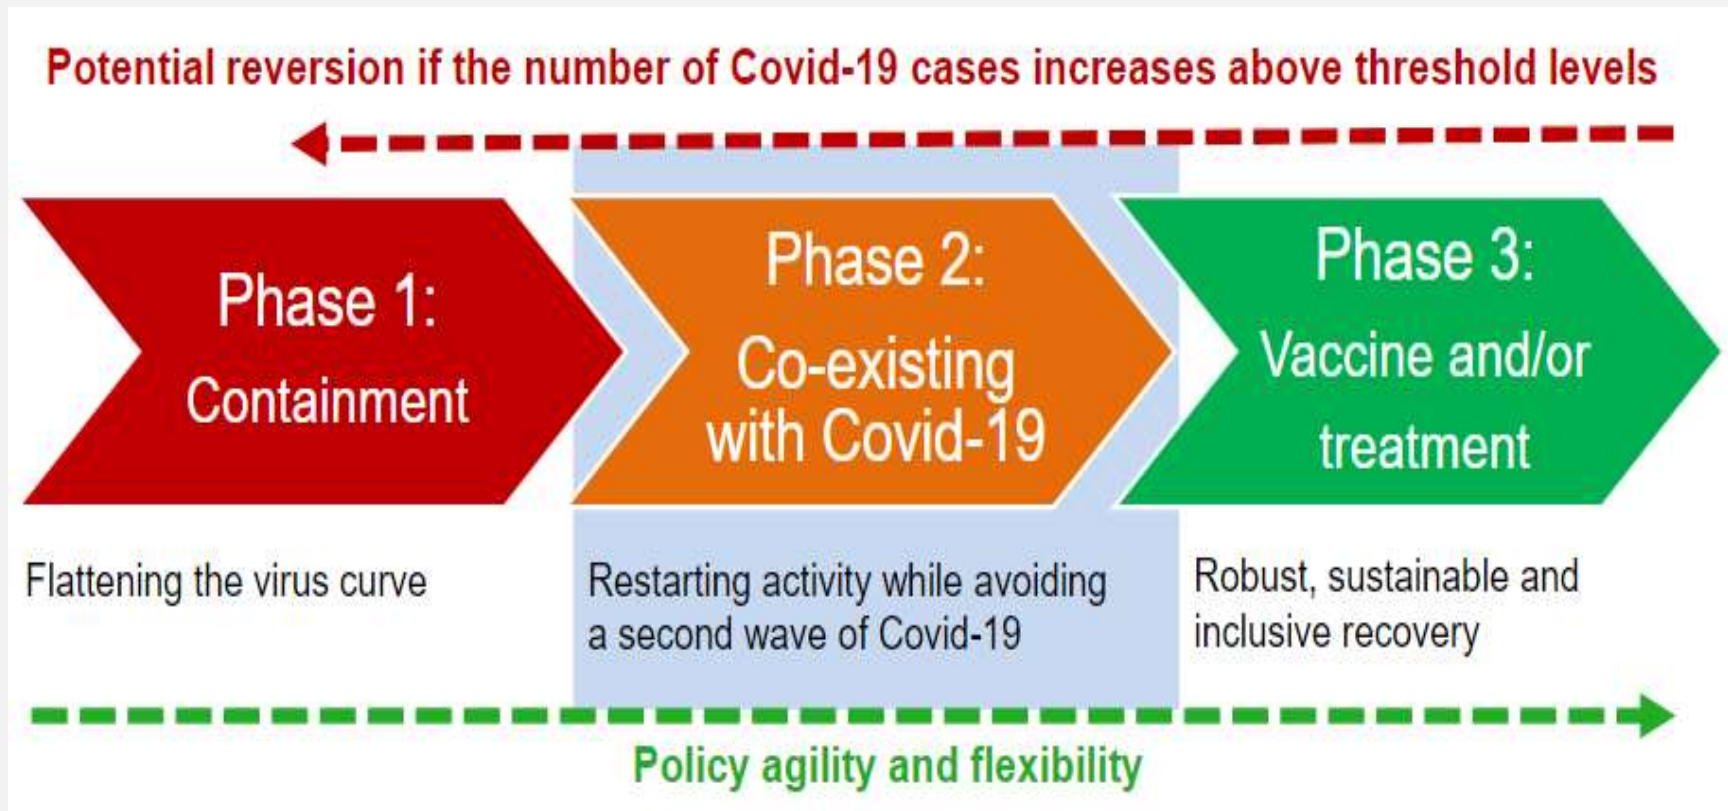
Potential reversion if the number of Covid-19 cases increases above threshold levels

Phase 1:
Containment

Phase 2:
Co-existing with Covid-19

Phase 3:
Vaccine and/or treatment

Flattening the virus curve

Restarting activity while avoiding a second wave of Covid-19

Robust, sustainable and inclusive recovery

Policy agility and flexibility